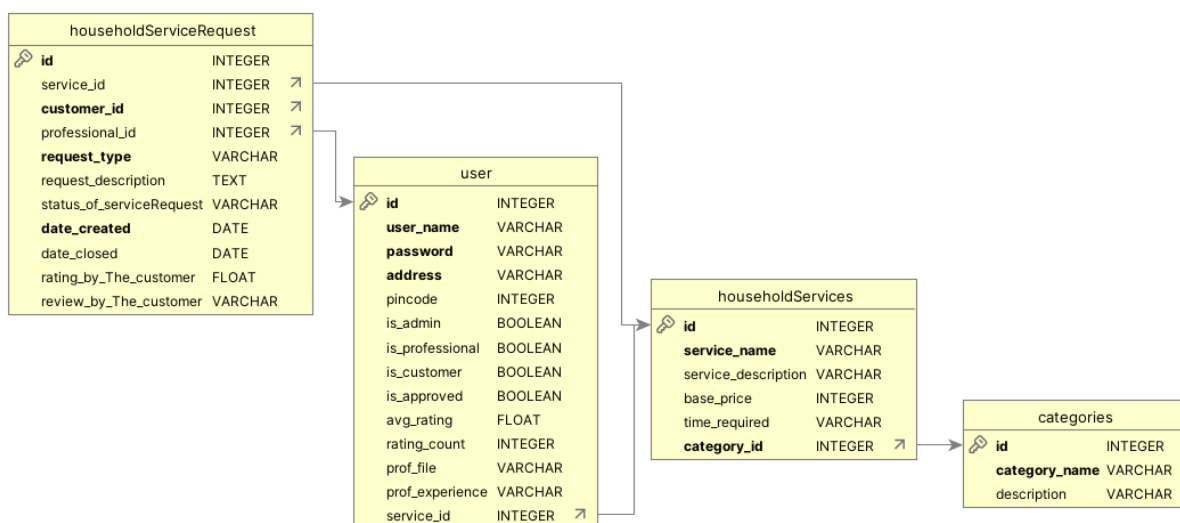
householdServiceRequest

| | |
|---|---|
| id | INTEGER |
| service_id | INTEGER |
| customer_id | INTEGER |
| professional_id | INTEGER |
| request_type | VARCHAR |
| request_description | TEXT |
| status_of_serviceRequest | VARCHAR |
| date_created | DATE |
| date_closed | DATE |
| rating_by_The_customer | FLOAT |
| review_by_The_customer | VARCHAR |

user

| | |
|---|---|
| id | INTEGER |
| user_name | VARCHAR |
| password | VARCHAR |
| address | VARCHAR |
| pincode | INTEGER |
| is_admin | BOOLEAN |
| is_professional | BOOLEAN |
| is_customer | BOOLEAN |
| is_approved | BOOLEAN |
| avg_rating | FLOAT |
| rating_count | INTEGER |
| prof_file | VARCHAR |
| prof_experience | VARCHAR |
| service_id | INTEGER |

householdServices

| | |
|---|---|
| id | INTEGER |
| service_name | VARCHAR |
| service_description | VARCHAR |
| base_price | INTEGER |
| time_required | VARCHAR |
| category_id | INTEGER |

categories

| | |
|---|---|
| id | INTEGER |
| category_name | VARCHAR |
| description | VARCHAR |